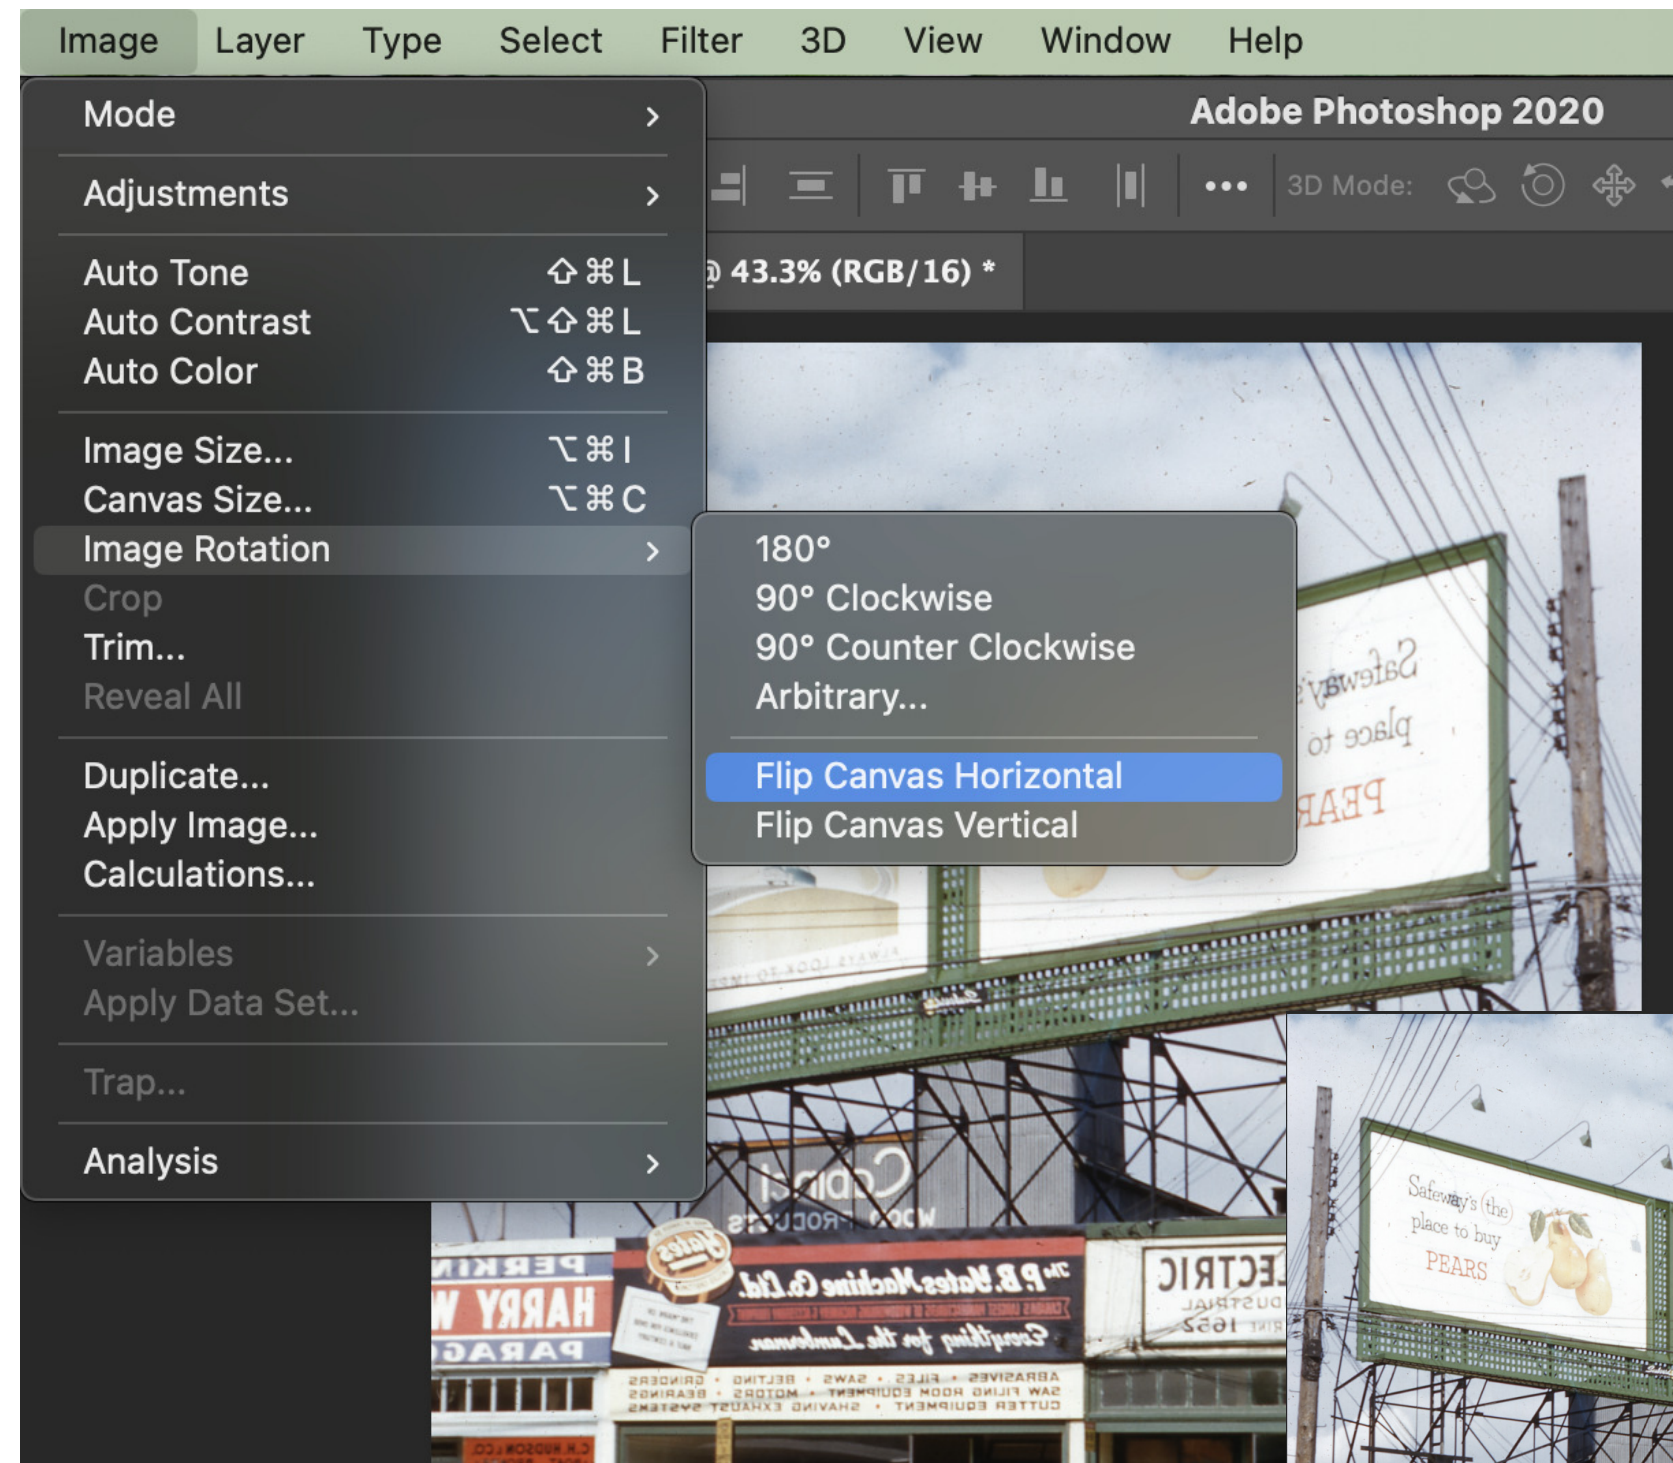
Image Layer Type Select Filter 3D View Window Help

Adobe Photoshop 2020

3D Mode:

@ 43.3% (RGB/16) *

Mode >
Adjustments >
Auto Tone ⇧⌘L
Auto Contrast ⌥⇧⌘L
Auto Color ⇧⌘B
Image Size... ⌥⌘I
Canvas Size... ⌥⌘C
Image Rotation >
Crop
Trim...
Reveal All
Duplicate...
Apply Image...
Calculations...
Variables >
Apply Data Set...
Trap...
Analysis >

180°
90° Clockwise
90° Counter Clockwise
Arbitrary...
Flip Canvas Horizontal
Flip Canvas Vertical

Safeway's the place to buy PEARS